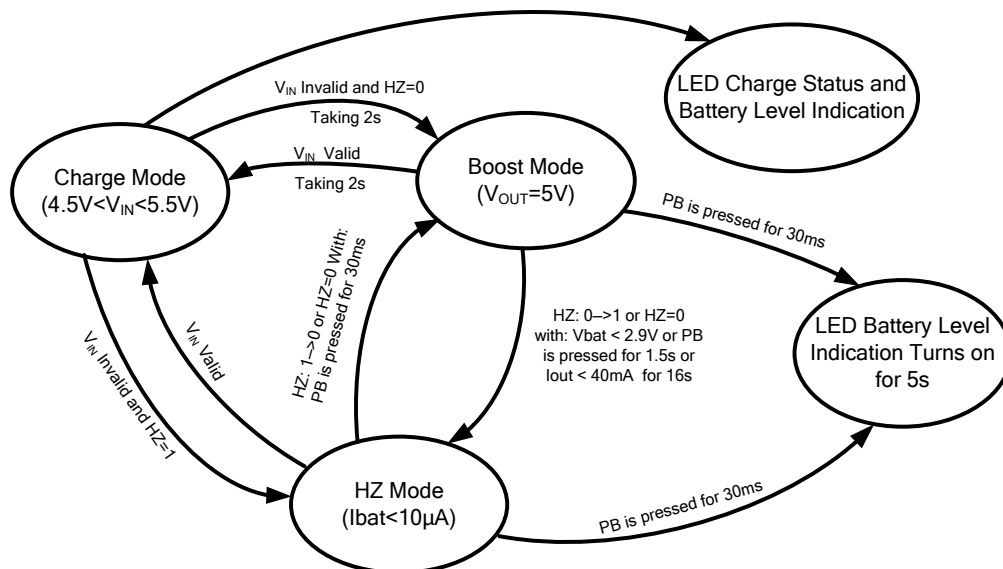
LED Charge Status and Battery Level Indication

$V_{IN}$ Invalid and HZ=0

Taking 2s

$V_{IN}$ Valid

Taking 2s

Charge Mode ($4.5V<V_{IN}<5.5V$)

Boost Mode ($V_{OUT}=5V$)

PB is pressed for 30ms

HZ: 1—>0 or HZ=0 With: PB is pressed for 30ms

HZ: 0—>1 or HZ=0 with: Vbat < 2.9V or PB is pressed for 1.5s or Iout < 40mA for 16s

LED Battery Level Indication Turns on for 5s

$V_{IN}$ Invalid and HZ=1

$V_{IN}$ Valid

HZ Mode (Ibat<10µA)

PB is pressed for 30ms